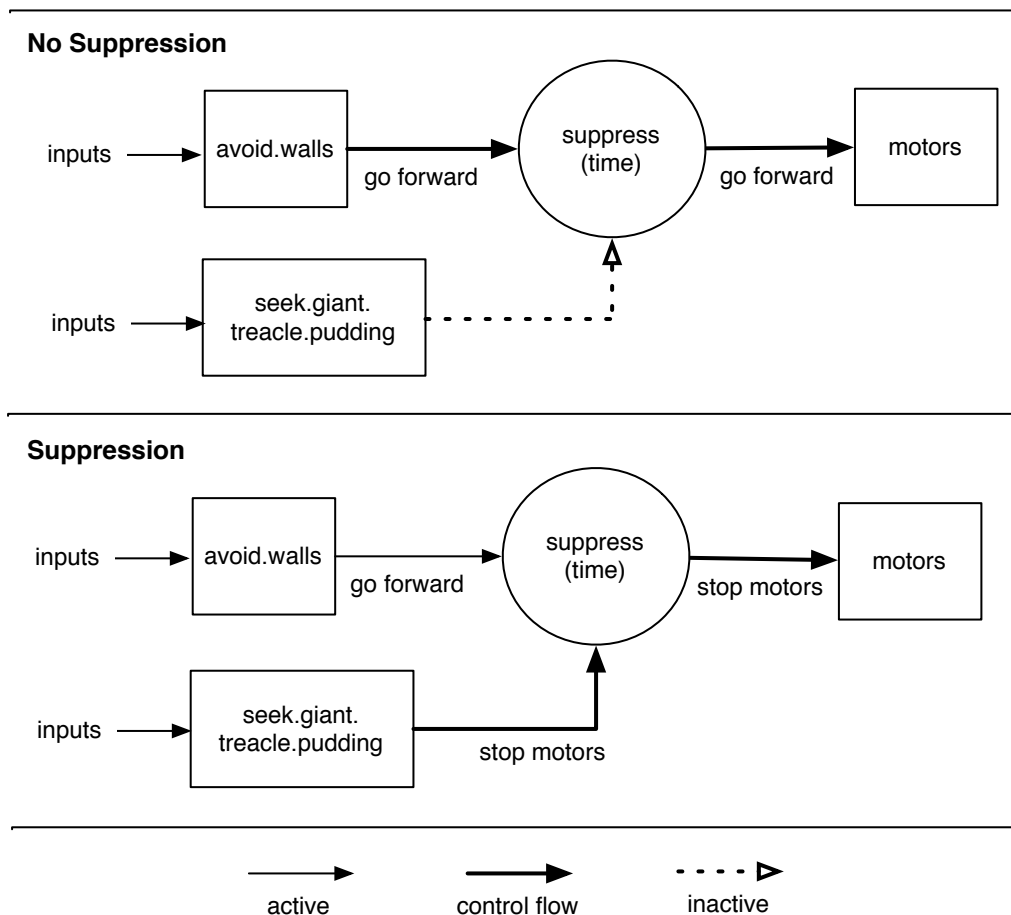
**No Suppression**

inputs

avoid.walls

go forward

suppress (time)

go forward

motors

inputs

seek.giant. treacle.pudding

**Suppression**

inputs

avoid.walls

go forward

suppress (time)

stop motors

motors

inputs

seek.giant. treacle.pudding

stop motors

active

control flow

inactive